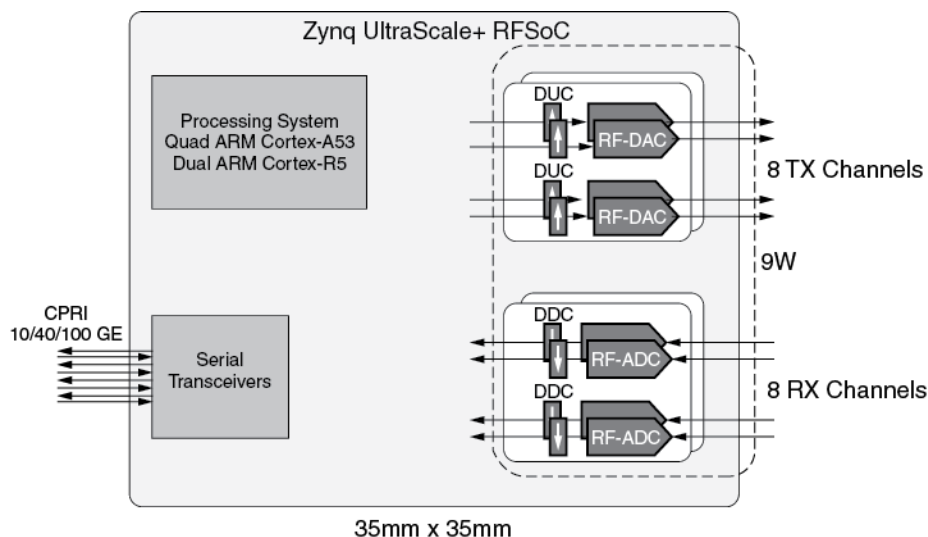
Zynq UltraScale+ RFSoC

Processing System
Quad ARM Cortex-A53
Dual ARM Cortex-R5

DUC
RF-DAC
DUC
RF-DAC

8 TX Channels

9W

CPRI
10/40/100 GE

Serial
Transceivers

DDC
RF-ADC
DDC
RF-ADC

8 RX Channels

35mm x 35mm